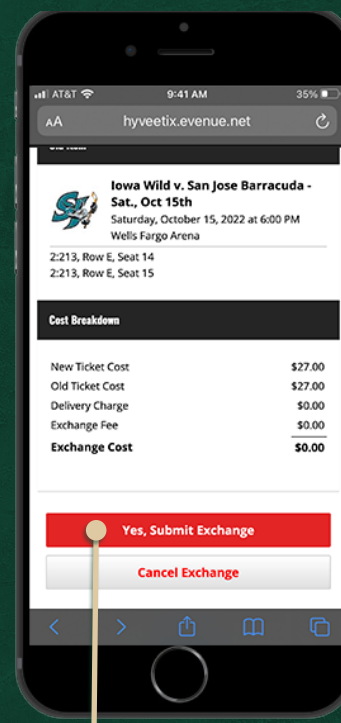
AT&T 9:41 AM 35%

AA hyveetix.evenue.net

Iowa Wild v. San Jose Barracuda - Sat., Oct 15th

Saturday, October 15, 2022 at 6:00 PM

Wells Fargo Arena

2:213, Row E, Seat 14

2:213, Row E, Seat 15

Cost Breakdown

| | |
|---|---|
| New Ticket Cost | \$27.00 |
| Old Ticket Cost | \$27.00 |
| Delivery Charge | \$0.00 |
| Exchange Fee | \$0.00 |
| **Exchange Cost** | **\$0.00** |

Yes, Submit Exchange

Cancel Exchange